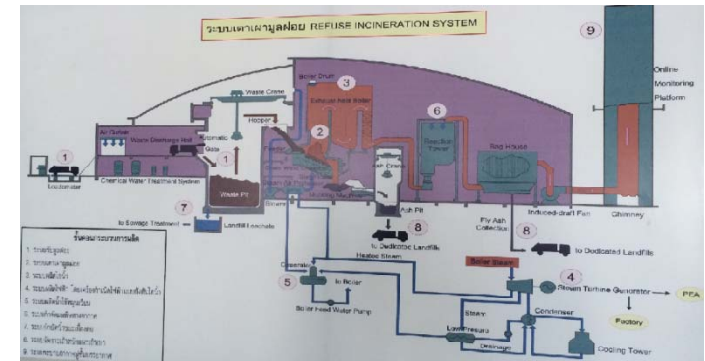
ระบบเตาเผามูลฝอย REFUSE INCINERATION SYSTEM

9

Online Monitoring Platform

Boiler Drum

3

Exhaust Heat Boiler

Waste Crane

Hopper

Air Curtain

Waste Discharge Hall

Automatic Gate

1

1

Loadmaster

Chemical Water Treatment System

Waste Pit

2

6

Reaction Tower

Bag House

Induced-draft Fan

Chimney

7

to Sewage Treatment

Landfill Leachate

Ash Pit

8

to Dedicated Landfills

Fly Ash Collection

8

to Dedicated Landfills

Heated Steam

Boiler Steam

4

Steam Turbine Generator

PEA

Factory

5

Deaerator

to Boiler

Boiler Feed Water Pump

Condenser

Low Pressure

Cooling Tower

ขั้นตอนระบบการเผา

1. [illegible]
2. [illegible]
3. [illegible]
4. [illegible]
5. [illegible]
6. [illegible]
7. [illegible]
8. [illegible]
9. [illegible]